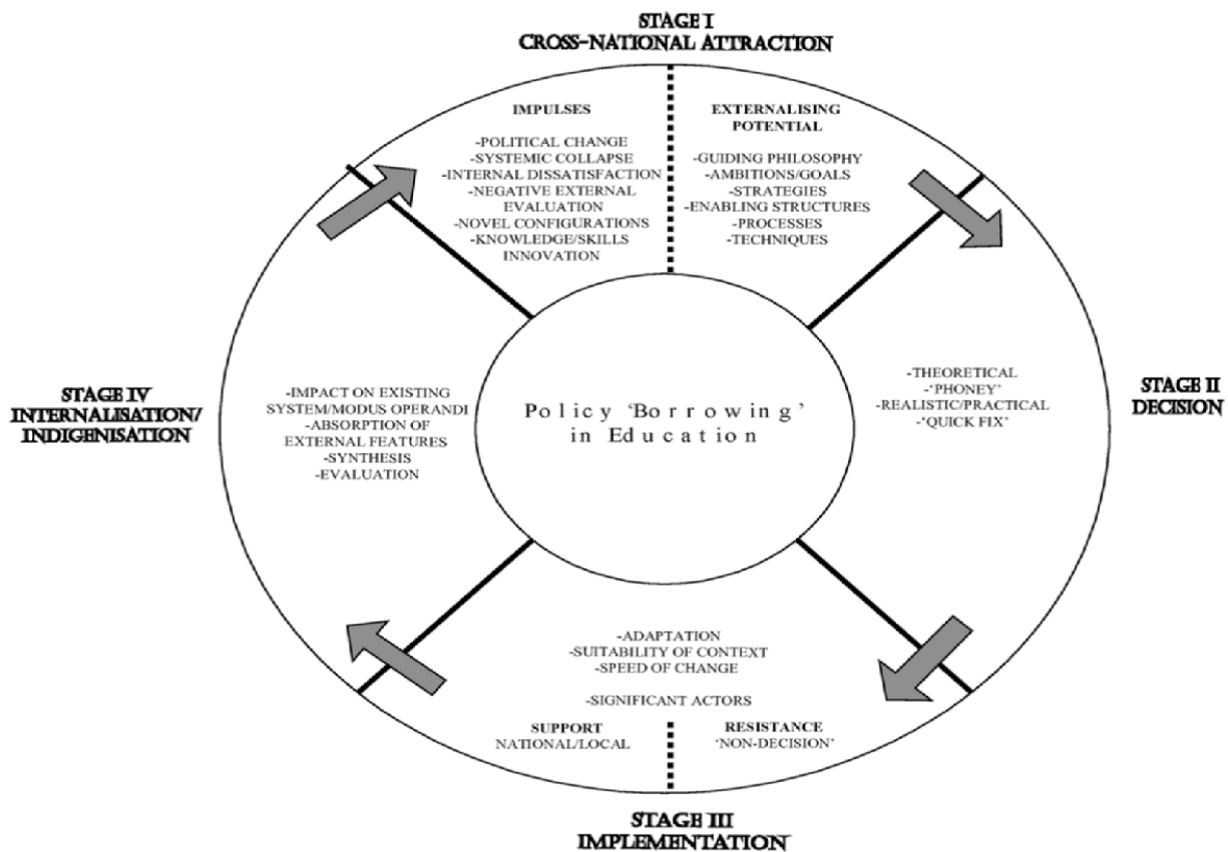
STAGE I
CROSS-NATIONAL ATTRACTION

IMPULSES

-POLITICAL CHANGE
-SYSTEMIC COLLAPSE
-INTERNAL DISSATISFACTION
-NEGATIVE EXTERNAL EVALUATION
-NOVEL CONFIGURATIONS
-KNOWLEDGE/SKILLS INNOVATION

EXTERNALISING POTENTIAL

-GUIDING PHILOSOPHY
-AMBITIONS/GOALS
-STRATEGIES
-ENABLING STRUCTURES
-PROCESSES
-TECHNIQUES

STAGE IV
INTERNALISATION/
INDIGENISATION

-IMPACT ON EXISTING SYSTEM/MODUS OPERANDI
-ABSORPTION OF EXTERNAL FEATURES
-SYNTHESIS
-EVALUATION

Policy 'Borrowing' in Education

-THEORETICAL
-'PHONEY'
-REALISTIC/PRACTICAL
-'QUICK FIX'

STAGE II
DECISION

-ADAPTATION
-SUITABILITY OF CONTEXT
-SPEED OF CHANGE

-SIGNIFICANT ACTORS

SUPPORT
NATIONAL/LOCAL

RESISTANCE
'NON-DECISION'

STAGE III
IMPLEMENTATION